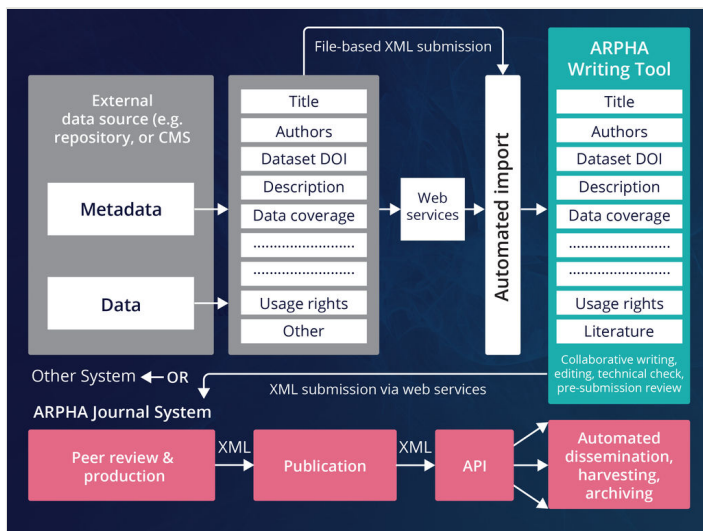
File-based XML submission

External data source (e.g. repository, or CMS

Metadata

Data

Title
Authors
Dataset DOI
Description
Data coverage
.......................
.......................
Usage rights
Other

Web services

Automated import

ARPHA Writing Tool

Title
Authors
Dataset DOI
Description
Data coverage
.......................
.......................
Usage rights
Literature

Collaborative writing, editing, technical check, pre-submission review

Other System OR

XML submission via web services

ARPHA Journal System

Peer review & production

XML

Publication

XML

API

Automated dissemination, harvesting, archiving